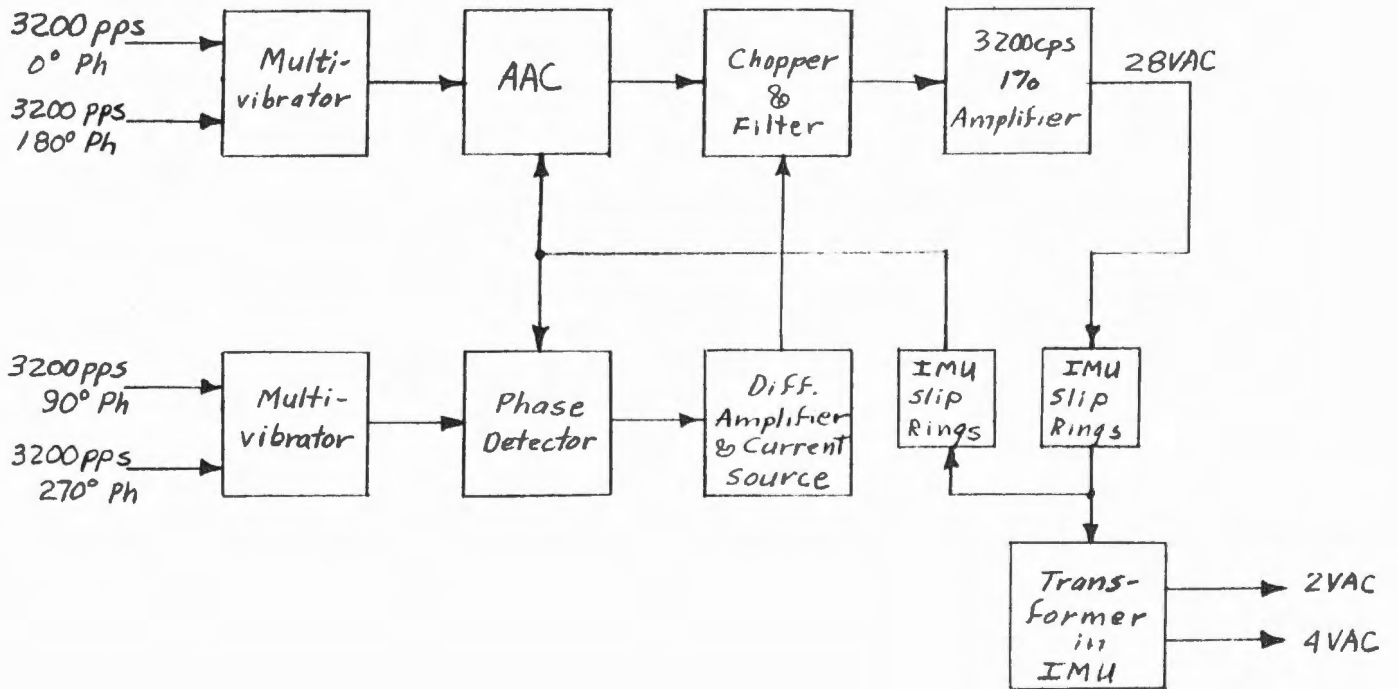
3200 pps
0° Ph

3200 pps
180° Ph

Multi-
vibrator

AAC

Chopper
&
Filter

3200cps
1%
Amplifier

28VAC

3200pps
90° Ph

3200pps
270° Ph

Multi-
vibrator

Phase
Detector

Diff.
Amplifier
& Current
Source

IMU
Slip
Rings

IMU
Slip
Rings

Trans-
former
in
IMU

2VAC

4VAC